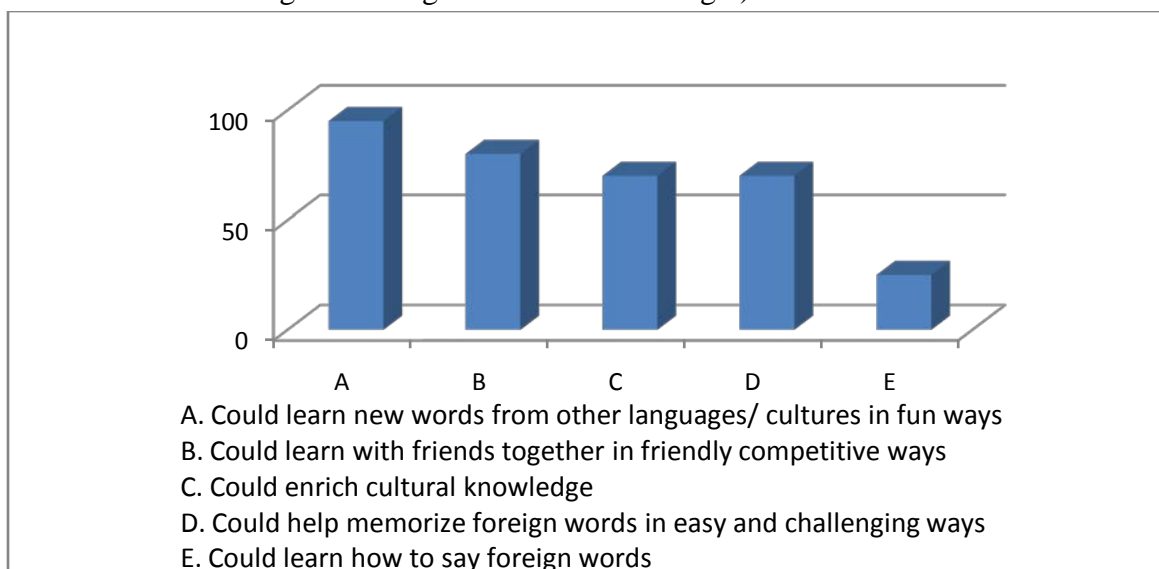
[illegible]

100

50

0

A B C D E

A. Could learn new words from other languages/ cultures in fun ways
B. Could learn with friends together in friendly competitive ways
C. Could enrich cultural knowledge
D. Could help memorize foreign words in easy and challenging ways
E. Could learn how to say foreign words